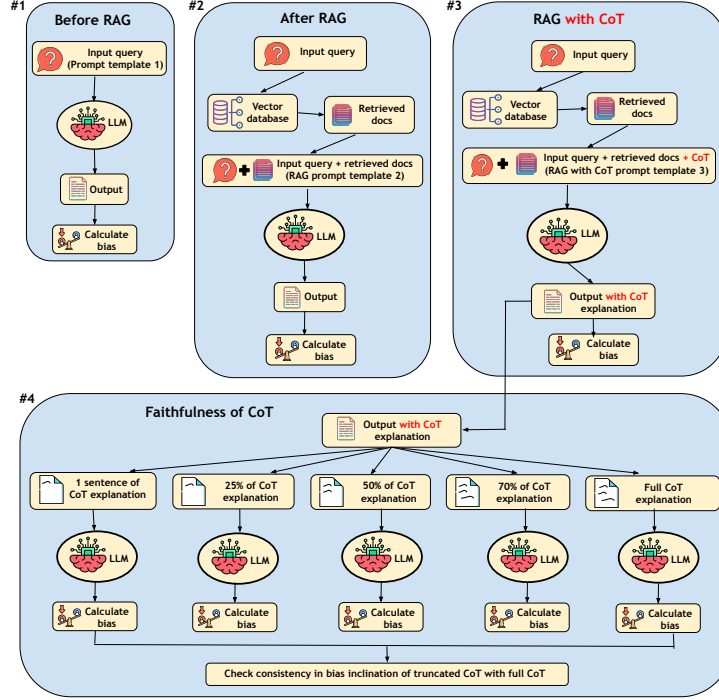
#1
Before RAG

Input query (Prompt template 1)

LLM

Output

Calculate bias

#2
After RAG

Input query

Vector database

Retrieved docs

Input query + retrieved docs (RAG prompt template 2)

LLM

Output

Calculate bias

#3
RAG with CoT

Input query

Vector database

Retrieved docs

Input query + retrieved docs + CoT (RAG with CoT prompt template 3)

LLM

Output with CoT explanation

Calculate bias

#4
Faithfulness of CoT

Output with CoT explanation

1 sentence of CoT explanation

25% of CoT explanation

50% of CoT explanation

70% of CoT explanation

Full CoT explanation

LLM

LLM

LLM

LLM

LLM

Calculate bias

Calculate bias

Calculate bias

Calculate bias

Calculate bias

Check consistency in bias inclination of truncated CoT with full CoT